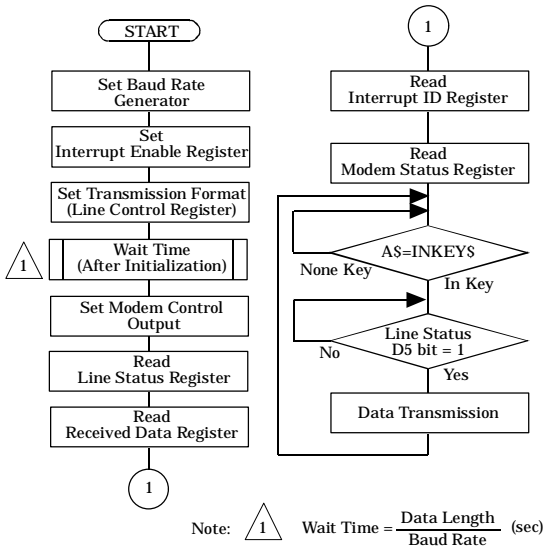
START

Set Baud Rate Generator

Set Interrupt Enable Register

Set Transmission Format (Line Control Register)

1

Wait Time (After Initialization)

Set Modem Control Output

Read Line Status Register

Read Received Data Register

1

1

Read Interrupt ID Register

Read Modem Status Register

A$=INKEY$

None Key

In Key

Line Status D5 bit = 1

No

Yes

Data Transmission

Note: 1 Wait Time = $\frac{\text{Data Length}}{\text{Baud Rate}}$ (sec)